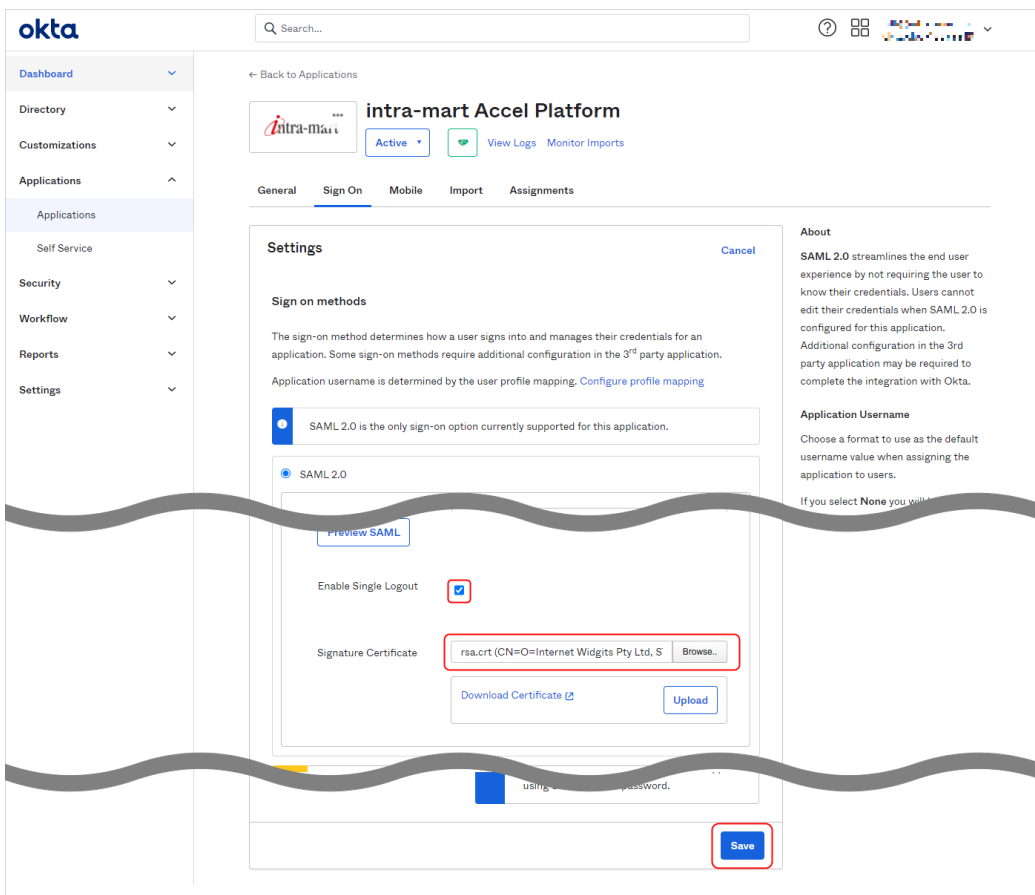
okta

Search...

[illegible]

Dashboard
Directory
Customizations
Applications
Applications
Self Service
Security
Workflow
Reports
Settings

← Back to Applications

intra-mart

intra-mart Accel Platform

Active ▾

View Logs Monitor Imports

General Sign On Mobile Import Assignments

Settings

Cancel

Sign on methods

The sign-on method determines how a user signs into and manages their credentials for an application. Some sign-on methods require additional configuration in the 3$^{rd}$ party application.

Application username is determined by the user profile mapping. Configure profile mapping

SAML 2.0 is the only sign-on option currently supported for this application.

SAML 2.0

Preview SAML

Enable Single Logout

Signature Certificate

rsa.crt (CN=O=Internet Widgits Pty Ltd, S

Browse..

Download Certificate

Upload

using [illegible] password.

Save

About

SAML 2.0 streamlines the end user experience by not requiring the user to know their credentials. Users cannot edit their credentials when SAML 2.0 is configured for this application. Additional configuration in the 3rd party application may be required to complete the integration with Okta.

Application Username

Choose a format to use as the default username value when assigning the application to users.

If you select None you will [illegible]